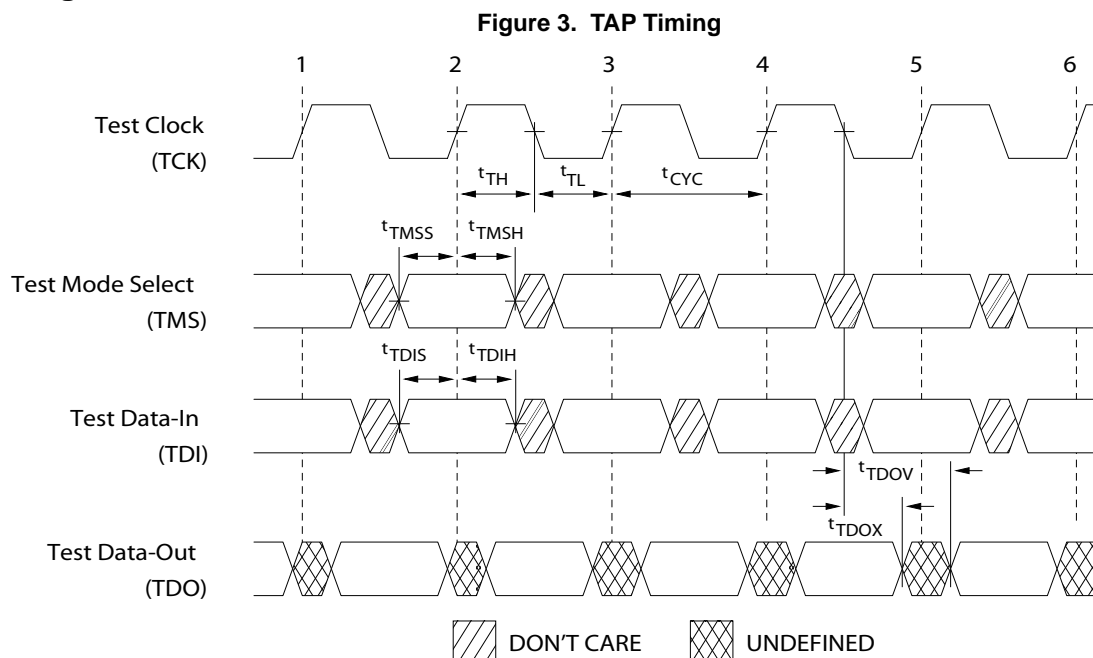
Figure 3. TAP Timing

1 2 3 4 5 6

Test Clock
(TCK)

$t_{TH}$ $t_{TL}$ $t_{CYC}$

$t_{TMSS}$ $t_{TMSH}$

Test Mode Select
(TMS)

$t_{TDIS}$ $t_{TDIH}$

Test Data-In
(TDI)

$t_{TDOV}$

$t_{TDOX}$

Test Data-Out
(TDO)

DON'T CARE UNDEFINED